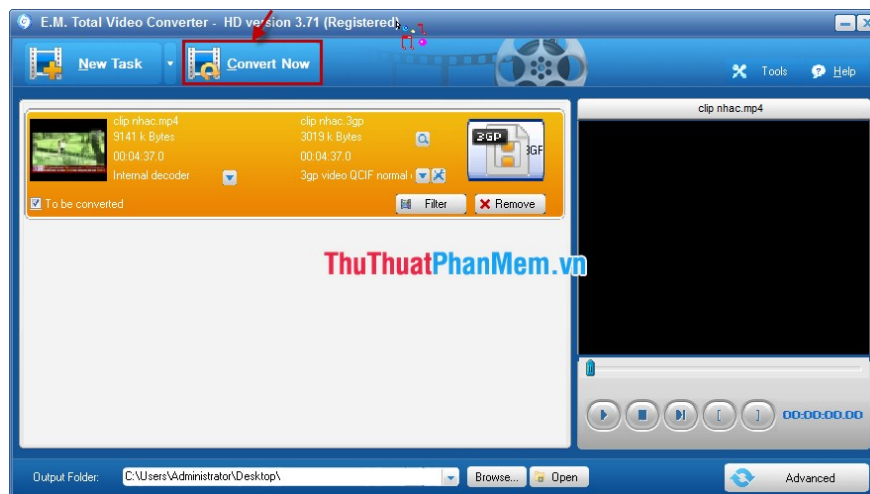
E.M. Total Video Converter - HD version 3.71 (Registered)

New Task

Convert Now

Tools

Help

clip nhac.mp4
9141 k Bytes
00:04:37.0
Internal decoder

clip nhac.3gp
3019 k Bytes
00:04:37.0
3gp video QCIF normal

3GP

To be converted

Filter

Remove

clip nhac.mp4

ThuThuatPhanMem.vn

00:00:00.00

Output Folder:

C:\Users\Administrator\Desktop\

Browse...

Open

Advanced